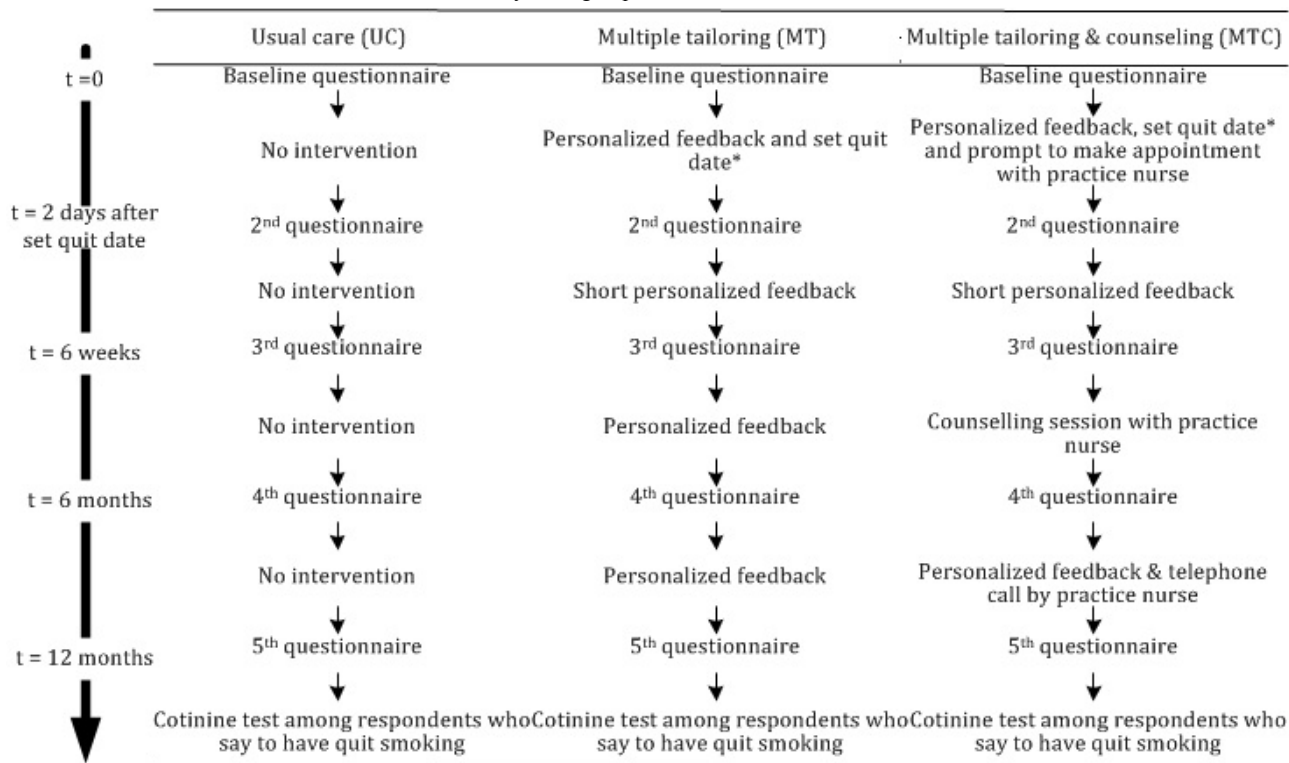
| | Usual care (UC) | Multiple tailoring (MT) | Multiple tailoring & counseling (MTC) |
|---|---|---|---|
| t =0 | Baseline questionnaire | Baseline questionnaire | Baseline questionnaire |
| | No intervention | Personalized feedback and set quit date* | Personalized feedback, set quit date* and prompt to make appointment with practice nurse |
| t = 2 days after set quit date | 2$^{nd}$ questionnaire | 2$^{nd}$ questionnaire | 2$^{nd}$ questionnaire |
| | No intervention | Short personalized feedback | Short personalized feedback |
| t = 6 weeks | 3$^{rd}$ questionnaire | 3$^{rd}$ questionnaire | 3$^{rd}$ questionnaire |
| | No intervention | Personalized feedback | Counselling session with practice nurse |
| t = 6 months | 4$^{th}$ questionnaire | 4$^{th}$ questionnaire | 4$^{th}$ questionnaire |
| | No intervention | Personalized feedback | Personalized feedback & telephone call by practice nurse |
| t = 12 months | 5$^{th}$ questionnaire | 5$^{th}$ questionnaire | 5$^{th}$ questionnaire |
| | Cotinine test among respondents who say to have quit smoking | Cotinine test among respondents who say to have quit smoking | Cotinine test among respondents who say to have quit smoking |